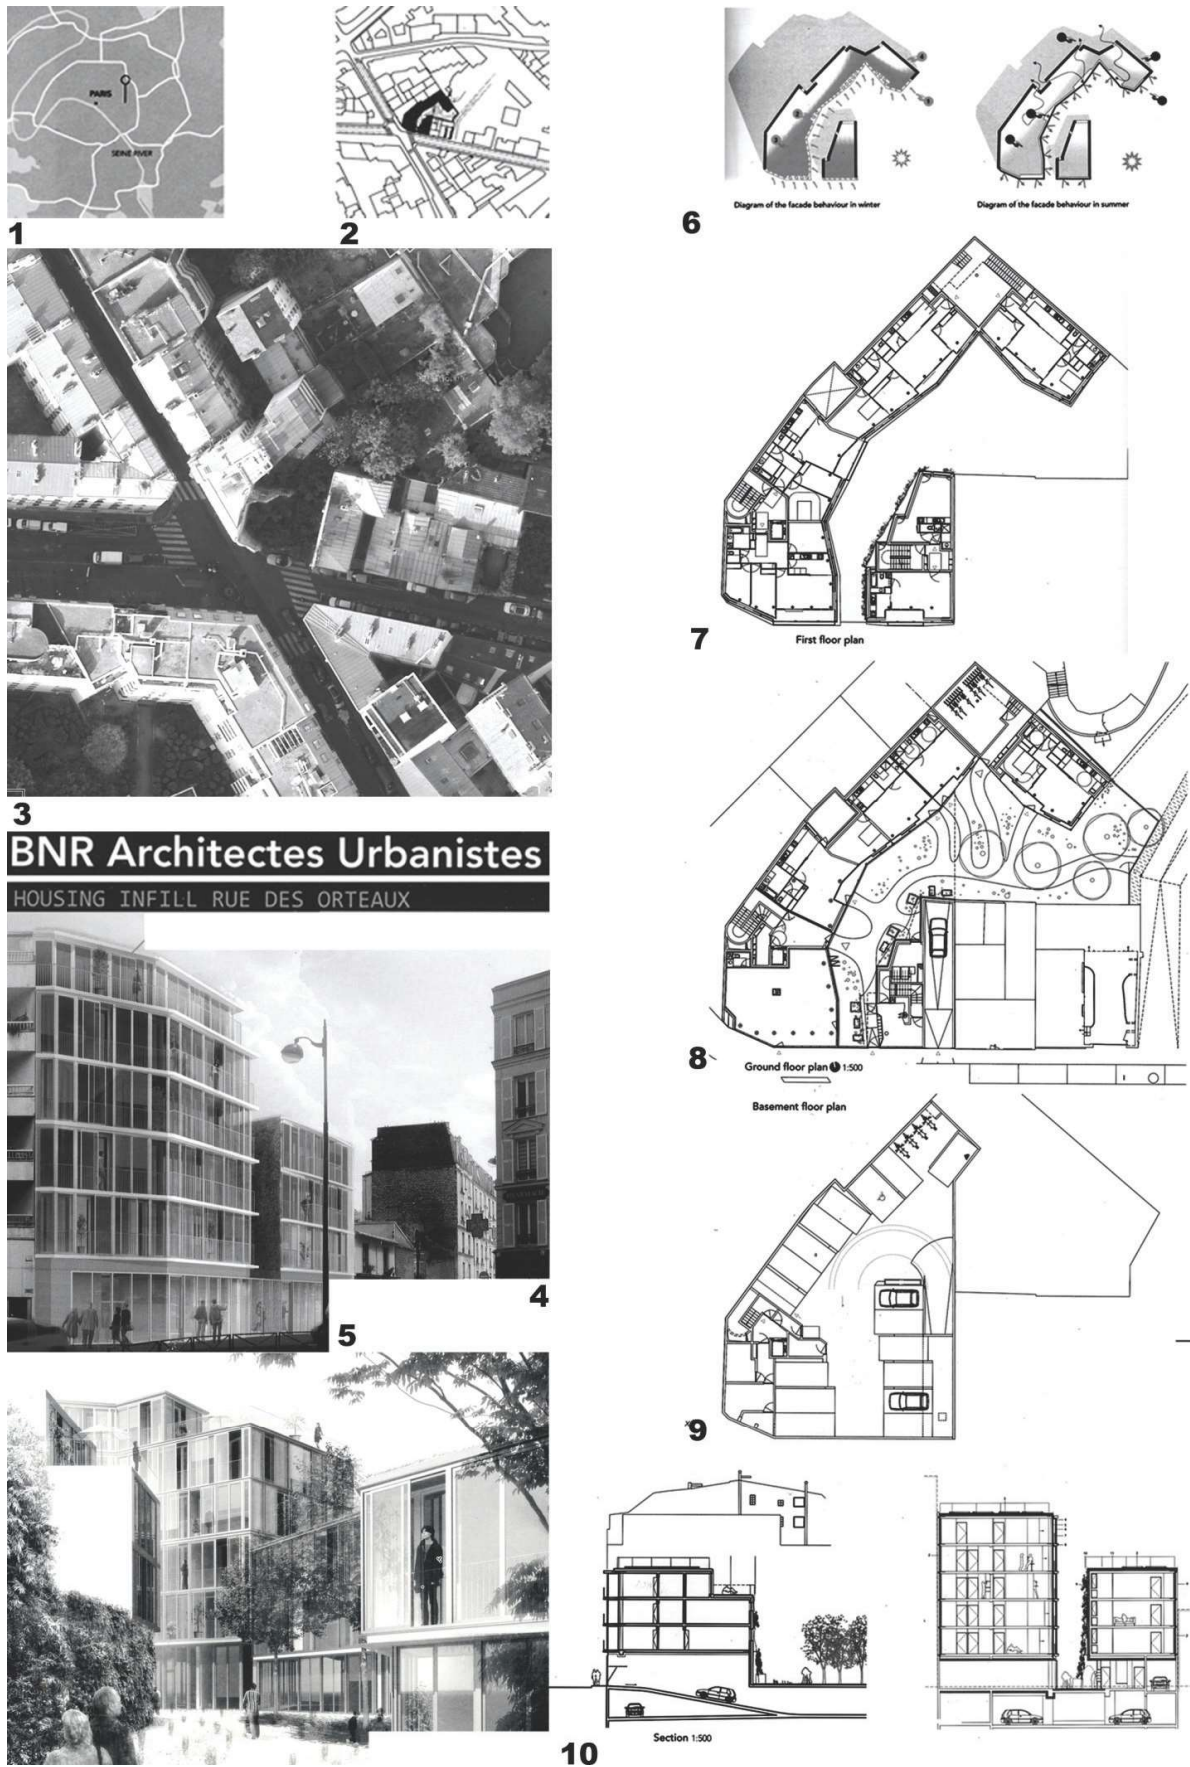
PARIS

SEINE RIVER

1

2

Diagram of the facade behaviour in winter

Diagram of the facade behaviour in summer

6

3

First floor plan

7

BNR Architectes Urbanistes

HOUSING INFILL RUE DES ORTEAUX

Ground floor plan 1:500

8

Basement floor plan

4

5

9

Section 1:500

10